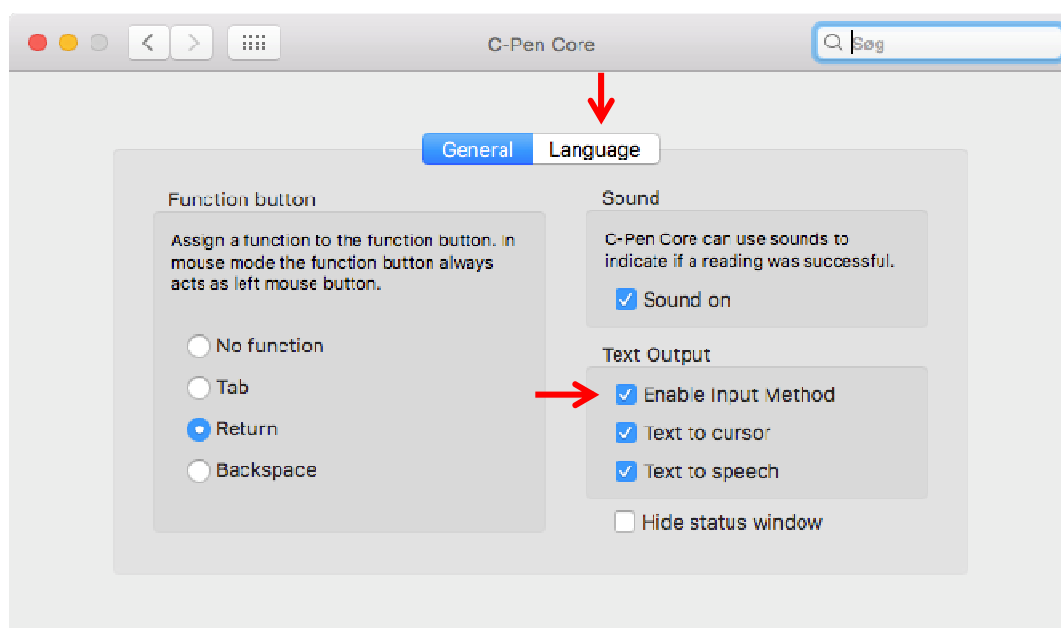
C-Pen Core

Søg

General Language

Function button

Assign a function to the function button. In mouse mode the function button always acts as left mouse button.

No function

Tab

Return

Backspace

Sound

C-Pen Core car use sounds to indicate if a reading was successful.

Sound on

Text Output

Enable Input Method

Text to cursor

Text to speech

Hide status window